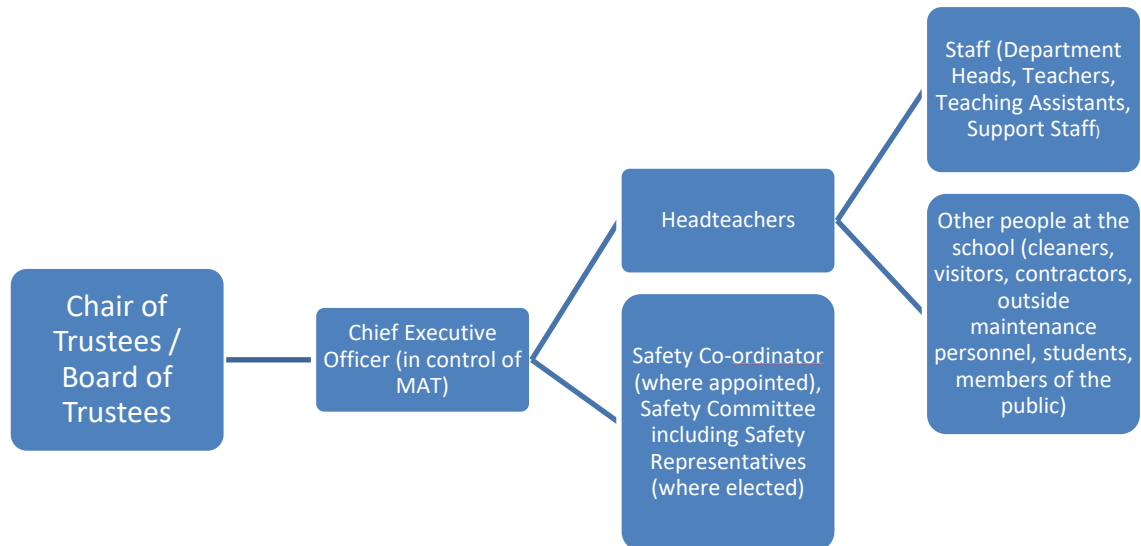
Chair of Trustees / Board of Trustees

Chief Executive Officer (in control of MAT)

Headteachers

Safety Co-ordinator (where appointed), Safety Committee including Safety Representatives (where elected)

Staff (Department Heads, Teachers, Teaching Assistants, Support Staff)

Other people at the school (cleaners, visitors, contractors, outside maintenance personnel, students, members of the public)